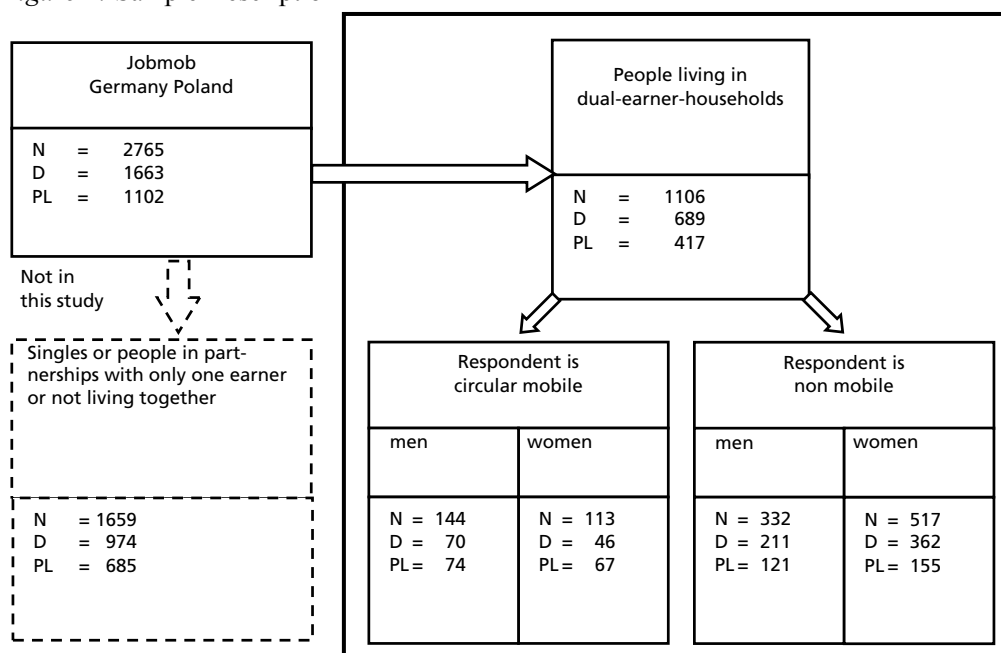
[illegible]

Jobmob
Germany Poland

N = 2765
D = 1663
PL = 1102

Not in this study

Singles or people in partnerships with only one earner or not living together

N = 1659
D = 974
PL = 685

People living in dual-earner-households

N = 1106
D = 689
PL = 417

Respondent is circular mobile

| men | women |
|---|---|
| N = 144<br>D = 70<br>PL = 74 | N = 113<br>D = 46<br>PL = 67 |

Respondent is non mobile

| men | women |
|---|---|
| N = 332<br>D = 211<br>PL = 121 | N = 517<br>D = 362<br>PL = 155 |